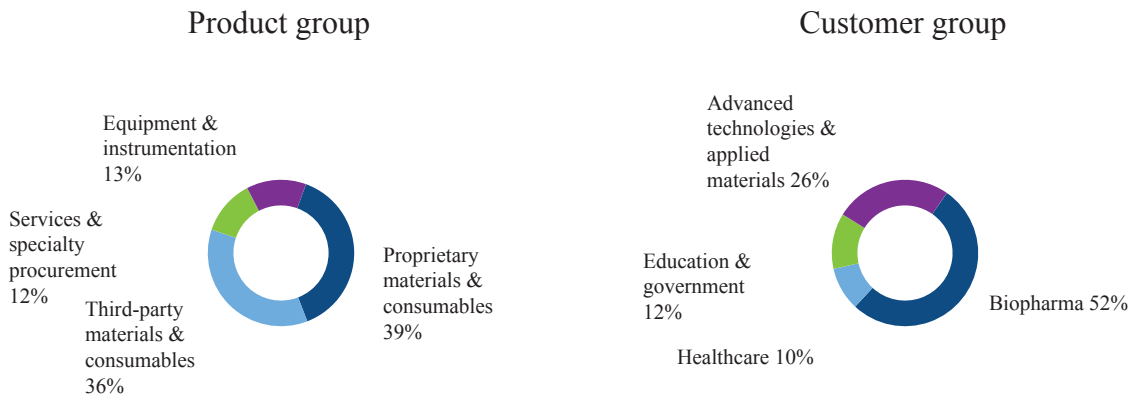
Product group

Equipment & instrumentation 13%

Services & specialty procurement 12%

Third-party materials & consumables 36%

Proprietary materials & consumables 39%

Customer group

Advanced technologies & applied materials 26%

Education & government 12%

Healthcare 10%

Biopharma 52%